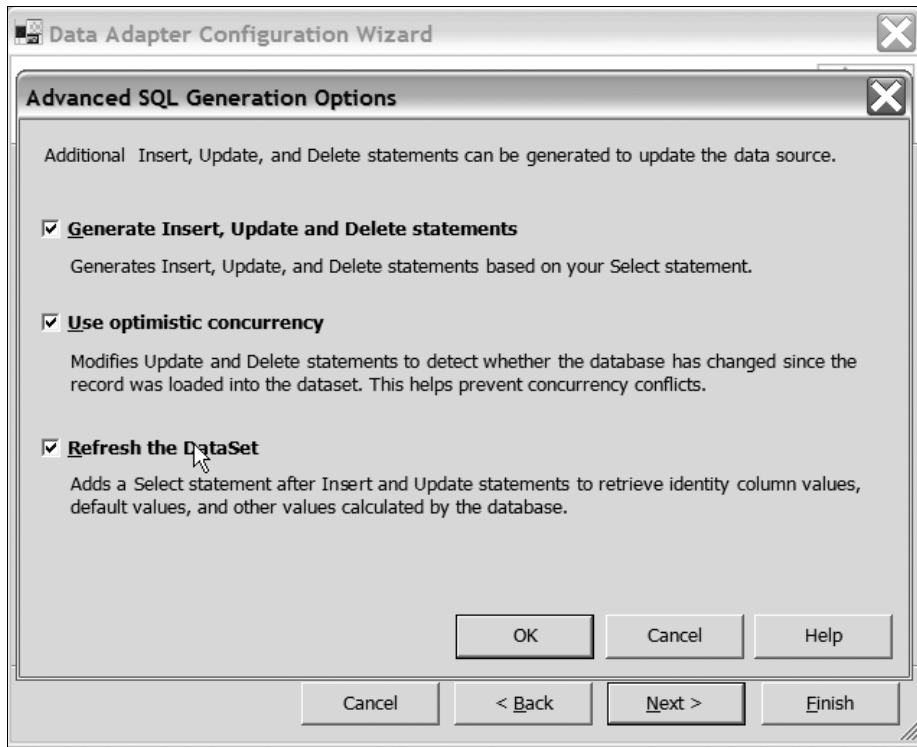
Data Adapter Configuration Wizard

Advanced SQL Generation Options

Additional Insert, Update, and Delete statements can be generated to update the data source.

☑ Generate Insert, Update and Delete statements

Generates Insert, Update, and Delete statements based on your Select statement.

☑ Use optimistic concurrency

Modifies Update and Delete statements to detect whether the database has changed since the record was loaded into the dataset. This helps prevent concurrency conflicts.

☑ Refresh the DataSet

Adds a Select statement after Insert and Update statements to retrieve identity column values, default values, and other values calculated by the database.

OK Cancel Help

Cancel < Back Next > Finish